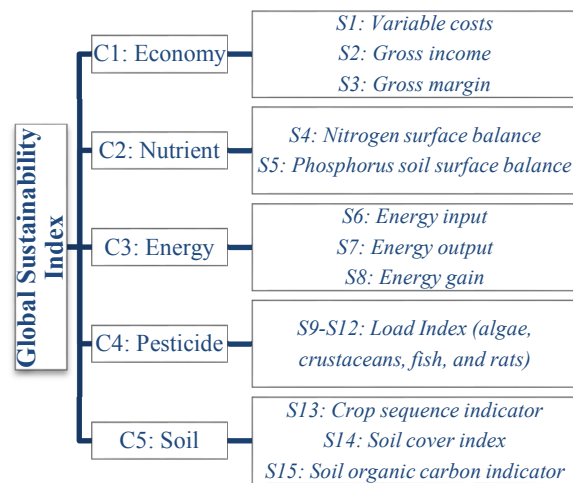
Global Sustainability Index

C1: Economy

S1: Variable costs
S2: Gross income
S3: Gross margin

C2: Nutrient

S4: Nitrogen surface balance
S5: Phosphorus soil surface balance

C3: Energy

S6: Energy input
S7: Energy output
S8: Energy gain

C4: Pesticide

S9-S12: Load Index (algae, crustaceans, fish, and rats)

C5: Soil

S13: Crop sequence indicator
S14: Soil cover index
S15: Soil organic carbon indicator